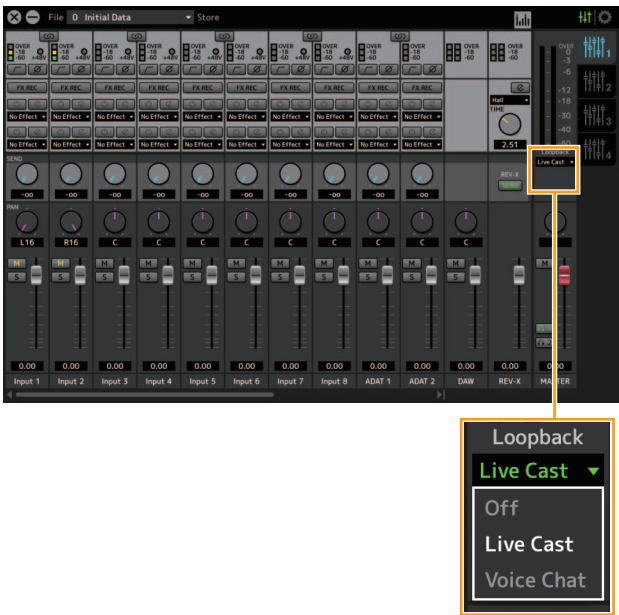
File 0 Initial Data Store

OVER -18 -60 +48V
OVER -18 -60 +48V
OVER -18 -60 +48V
OVER -18 -60 +48V
OVER -18 -60 +48V
OVER -18 -60 +48V
OVER -18 -60 +48V
OVER -18 -60 +48V
OVER -18 -60
OVER -18 -60

FX REC FX REC FX REC FX REC FX REC FX REC FX REC FX REC FX REC FX REC

No Effect No Effect No Effect No Effect No Effect No Effect No Effect No Effect No Effect No Effect
No Effect No Effect No Effect No Effect No Effect No Effect No Effect No Effect No Effect No Effect

Hall
TIME
2.51

OVER 0 -3 -6 -12 -18 -30 -40 -60

1 2 3 4

Loopback
Live Cast

SEND
-oo -oo -oo -oo -oo -oo -oo -oo -oo -oo

REV-X

PAN
L16 R16 C C C C C C C C

M S M S M S M S M S M S M S M S M S M S M

0.00 0.00 0.00 0.00 0.00 0.00 0.00 0.00 0.00 0.00 0.00 0.00 0.00

Input 1 Input 2 Input 3 Input 4 Input 5 Input 6 Input 7 Input 8 ADAT 1 ADAT 2 DAW REV-X MASTER

Loopback
Live Cast
Off
Live Cast
Voice Chat